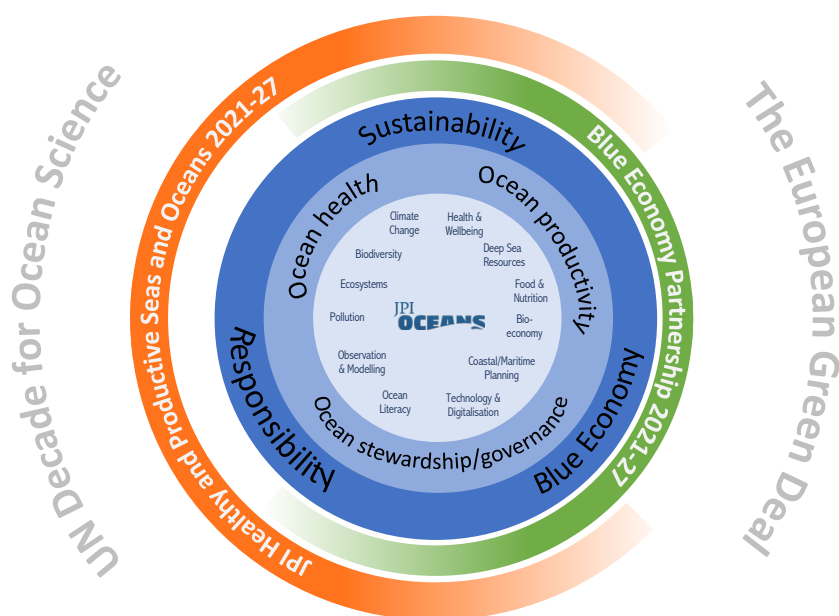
UN Decade for Ocean Science

JPI Healthy and Productive Seas and Oceans 2021-27

Sustainability

Blue Economy Partnership 2021-27

The European Green Deal

Ocean health

Ocean productivity

Responsibility

Blue Economy

Ocean stewardship/governance

Climate Change

Health & Wellbeing

Biodiversity

Deep Sea Resources

Ecosystems

Food & Nutrition

Pollution

JPI OCEANS

Bio-economy

Observation & Modelling

Coastal/Maritime Planning

Ocean Literacy

Technology & Digitalisation